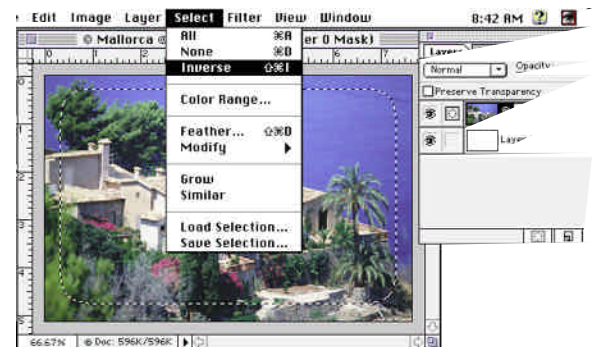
Edit Image Layer Select Filter View Window 8:42 AM

Mallorca @ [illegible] er 0 Mask)

All ⌘A
None ⌘D
Inverse ⇧⌘I

Color Range...

Feather... ⇧⌘D
Modify ▶

Grow
Similar

Load Selection...
Save Selection...

Layers

Normal Opacity

Preserve Transparency

Layer

66.67% Doc: 596K/596K